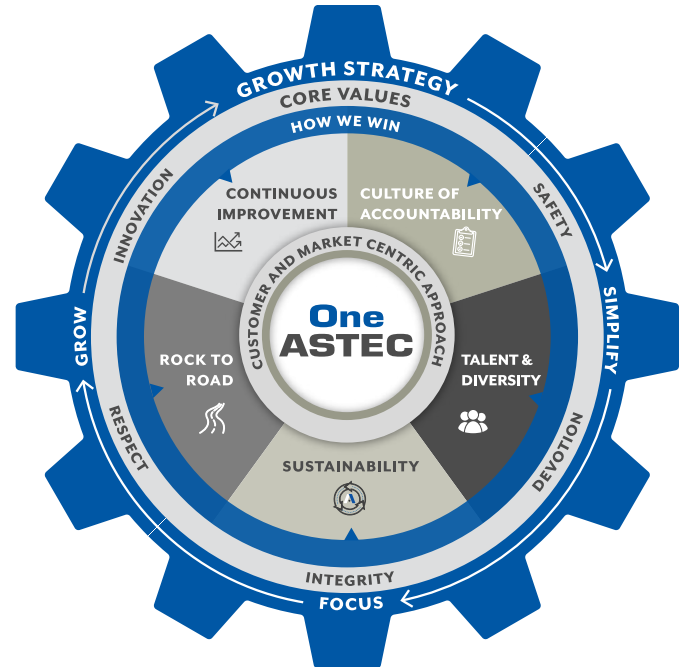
GROWTH STRATEGY
CORE VALUES
HOW WE WIN
SIMPLIFY
FOCUS
GROW
SAFETY
DEVOTION
INTEGRITY
RESPECT
INNOVATION
CONTINUOUS IMPROVEMENT
CULTURE OF ACCOUNTABILITY
TALENT & DIVERSITY
SUSTAINABILITY
ROCK TO ROAD
CUSTOMER AND MARKET CENTRIC APPROACH
One ASTEC